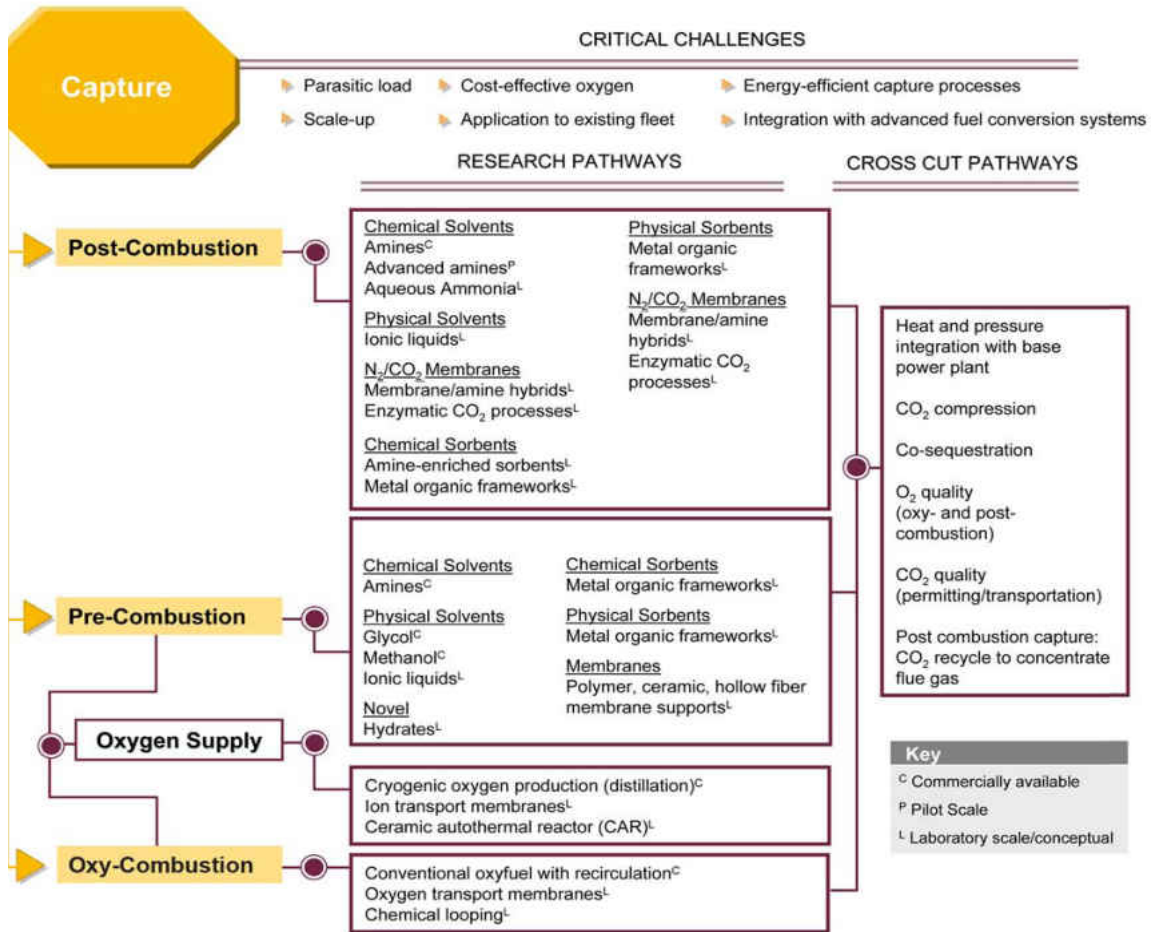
Capture

CRITICAL CHALLENGES

Parasitic load
Cost-effective oxygen
Energy-efficient capture processes
Scale-up
Application to existing fleet
Integration with advanced fuel conversion systems

RESEARCH PATHWAYS

CROSS CUT PATHWAYS

Post-Combustion

Chemical Solvents
Amines$^C$
Advanced amines$^P$
Aqueous Ammonia$^L$

Physical Solvents
Ionic liquids$^L$

$N_2/CO_2$ Membranes
Membrane/amine hybrids$^L$
Enzymatic $CO_2$ processes$^L$

Chemical Sorbents
Amine-enriched sorbents$^L$
Metal organic frameworks$^L$

Physical Sorbents
Metal organic frameworks$^L$

$N_2/CO_2$ Membranes
Membrane/amine hybrids$^L$
Enzymatic $CO_2$ processes$^L$

Heat and pressure integration with base power plant

$CO_2$ compression

Co-sequestration

$O_2$ quality (oxy- and post-combustion)

$CO_2$ quality (permitting/transportation)

Post combustion capture: $CO_2$ recycle to concentrate flue gas

Pre-Combustion

Chemical Solvents
Amines$^C$

Physical Solvents
Glycol$^C$
Methanol$^C$
Ionic liquids$^L$

Novel
Hydrates$^L$

Chemical Sorbents
Metal organic frameworks$^L$

Physical Sorbents
Metal organic frameworks$^L$

Membranes
Polymer, ceramic, hollow fiber membrane supports$^L$

Oxygen Supply

Cryogenic oxygen production (distillation)$^C$
Ion transport membranes$^L$
Ceramic autothermal reactor (CAR)$^L$

Key
$^C$ Commercially available
$^P$ Pilot Scale
$^L$ Laboratory scale/conceptual

Oxy-Combustion

Conventional oxyfuel with recirculation$^C$
Oxygen transport membranes$^L$
Chemical looping$^L$